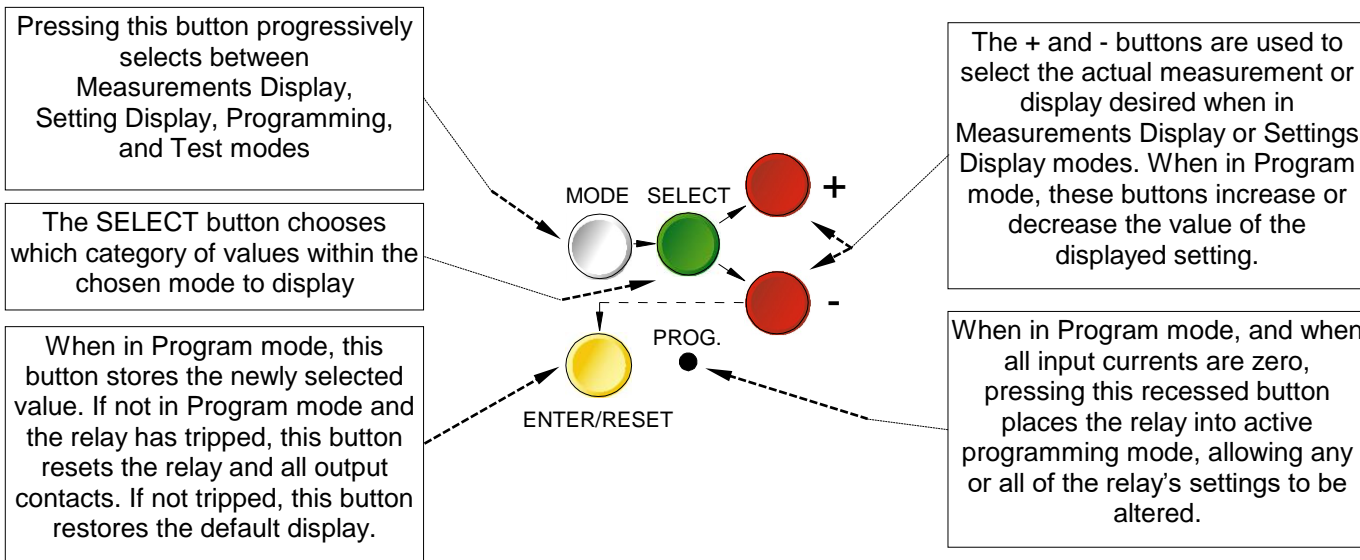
Pressing this button progressively selects between Measurements Display, Setting Display, Programming, and Test modes

The SELECT button chooses which category of values within the chosen mode to display

When in Program mode, this button stores the newly selected value. If not in Program mode and the relay has tripped, this button resets the relay and all output contacts. If not tripped, this button restores the default display.

MODE

SELECT

+

-

ENTER/RESET

PROG.

The + and - buttons are used to select the actual measurement or display desired when in Measurements Display or Settings Display modes. When in Program mode, these buttons increase or decrease the value of the displayed setting.

When in Program mode, and when all input currents are zero, pressing this recessed button places the relay into active programming mode, allowing any or all of the relay's settings to be altered.